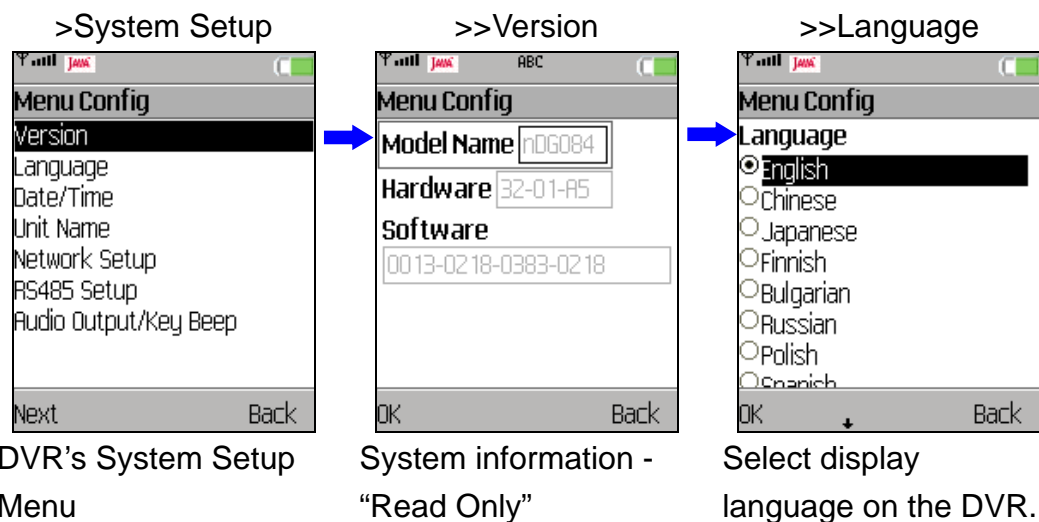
>System Setup

JAVA

Menu Config

Version

Language

Date/Time

Unit Name

Network Setup

RS485 Setup

Audio Output/Key Beep

Next Back

DVR's System Setup Menu

>>Version

JAVA ABC

Menu Config

Model Name nDG084

Hardware 32-01-A5

Software

0013-0218-0383-0218

OK Back

System information - "Read Only"

>>Language

JAVA

Menu Config

Language

English

Chinese

Japanese

Finnish

Bulgarian

Russian

Polish

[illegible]

OK Back

Select display language on the DVR.